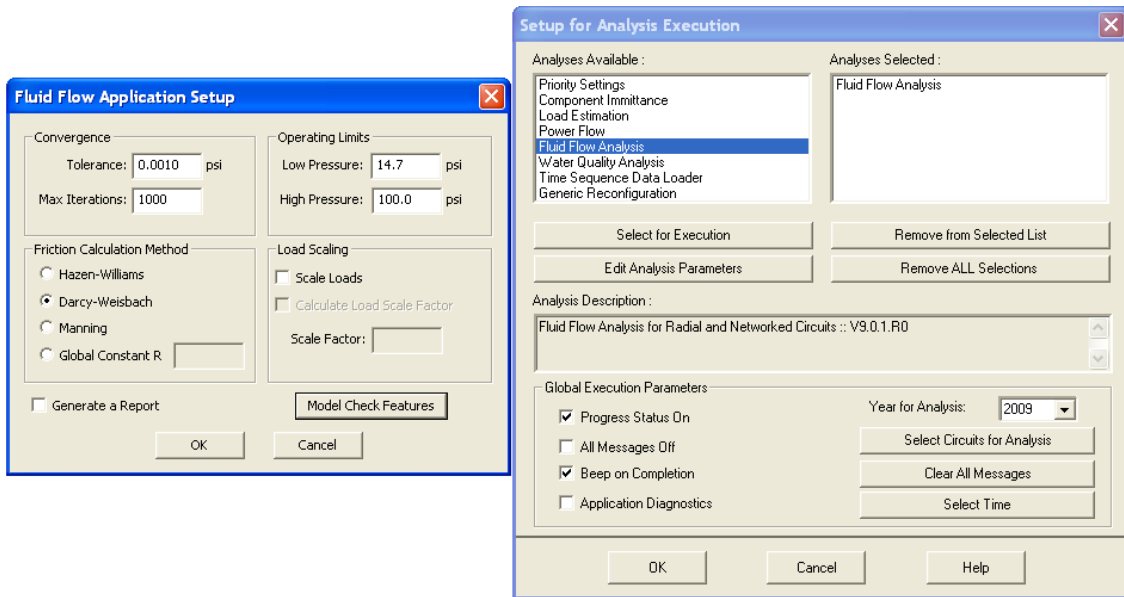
Fluid Flow Application Setup

Convergence
Tolerance: 0.0010 psi
Max Iterations: 1000

Operating Limits
Low Pressure: 14.7 psi
High Pressure: 100.0 psi

Friction Calculation Method
Hazen-Williams
Darcy-Weisbach
Manning
Global Constant R

Load Scaling
Scale Loads
Calculate Load Scale Factor
Scale Factor:

Generate a Report
Model Check Features
OK
Cancel

Setup for Analysis Execution

Analyses Available :
Priority Settings
Component Immittance
Load Estimation
Power Flow
Fluid Flow Analysis
Water Quality Analysis
Time Sequence Data Loader
Generic Reconfiguration

Analyses Selected :
Fluid Flow Analysis

Select for Execution
Remove from Selected List
Edit Analysis Parameters
Remove ALL Selections

Analysis Description :
Fluid Flow Analysis for Radial and Networked Circuits :: V9.0.1.R0

Global Execution Parameters
Progress Status On
All Messages Off
Beep on Completion
Application Diagnostics
Year for Analysis: 2009
Select Circuits for Analysis
Clear All Messages
Select Time

OK
Cancel
Help